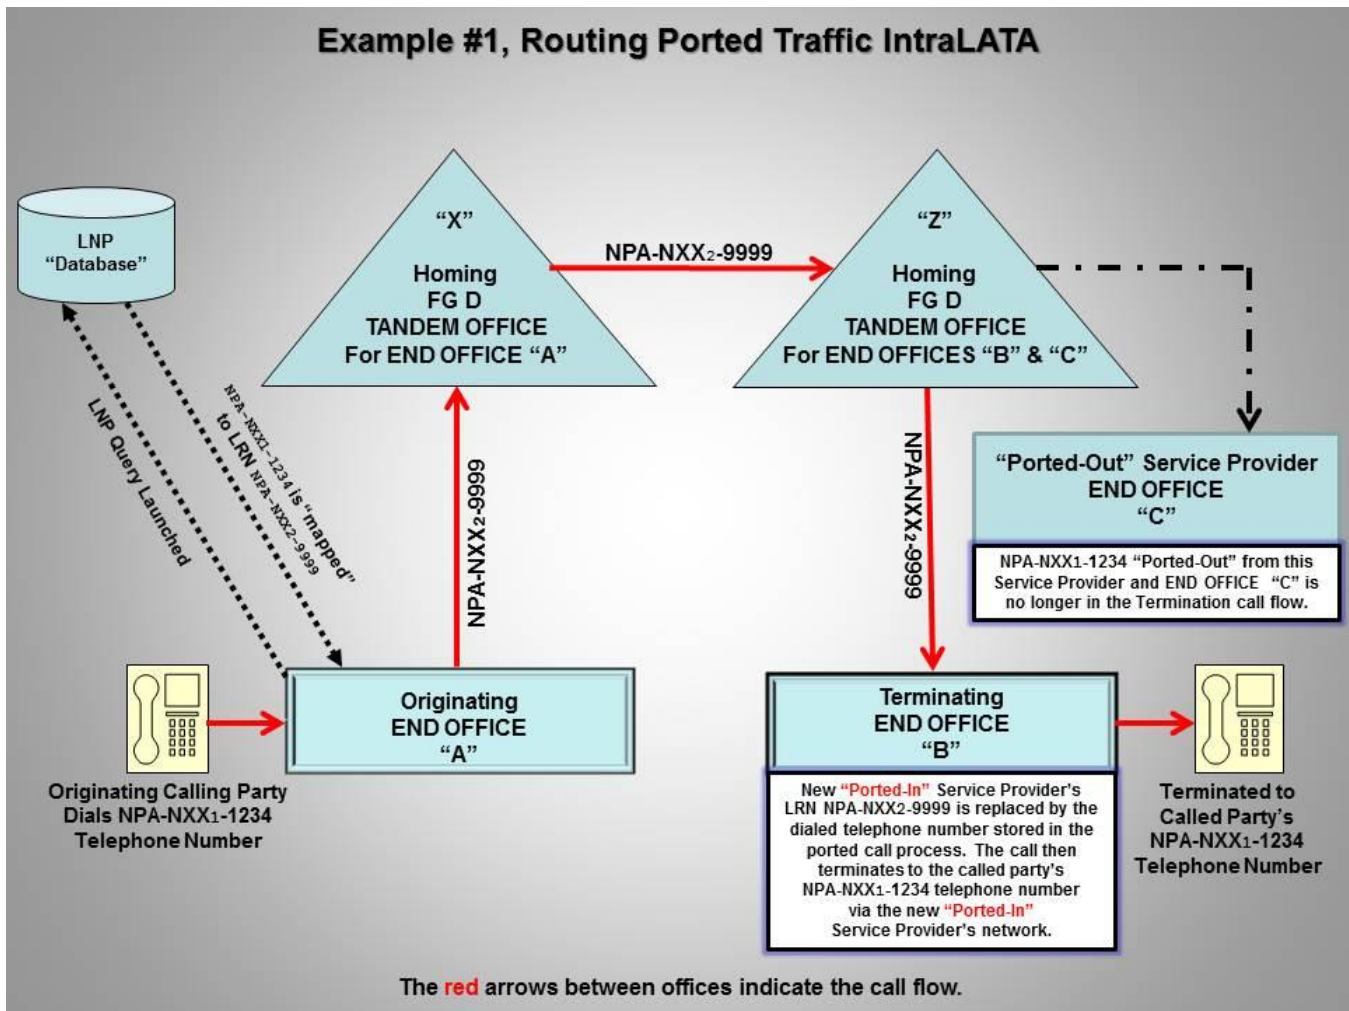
Example #1, Routing Ported Traffic IntraLATA

LNP "Database"

LNP Query Launched

NPA-NXX1-1234 is "mapped" to LRN NPA-NXX2-9999

"X"
Homing
FG D
TANDEM OFFICE
For END OFFICE "A"

NPA-NXX2-9999

"Z"
Homing
FG D
TANDEM OFFICE
For END OFFICES "B" & "C"

NPA-NXX2-9999

NPA-NXX2-9999

"Ported-Out" Service Provider
END OFFICE
"C"

NPA-NXX1-1234 "Ported-Out" from this Service Provider and END OFFICE "C" is no longer in the Termination call flow.

Originating
END OFFICE
"A"

Originating Calling Party Dials NPA-NXX1-1234 Telephone Number

Terminating
END OFFICE
"B"

New "Ported-In" Service Provider's LRN NPA-NXX2-9999 is replaced by the dialed telephone number stored in the ported call process. The call then terminates to the called party's NPA-NXX1-1234 telephone number via the new "Ported-In" Service Provider's network.

Terminated to Called Party's NPA-NXX1-1234 Telephone Number

The red arrows between offices indicate the call flow.